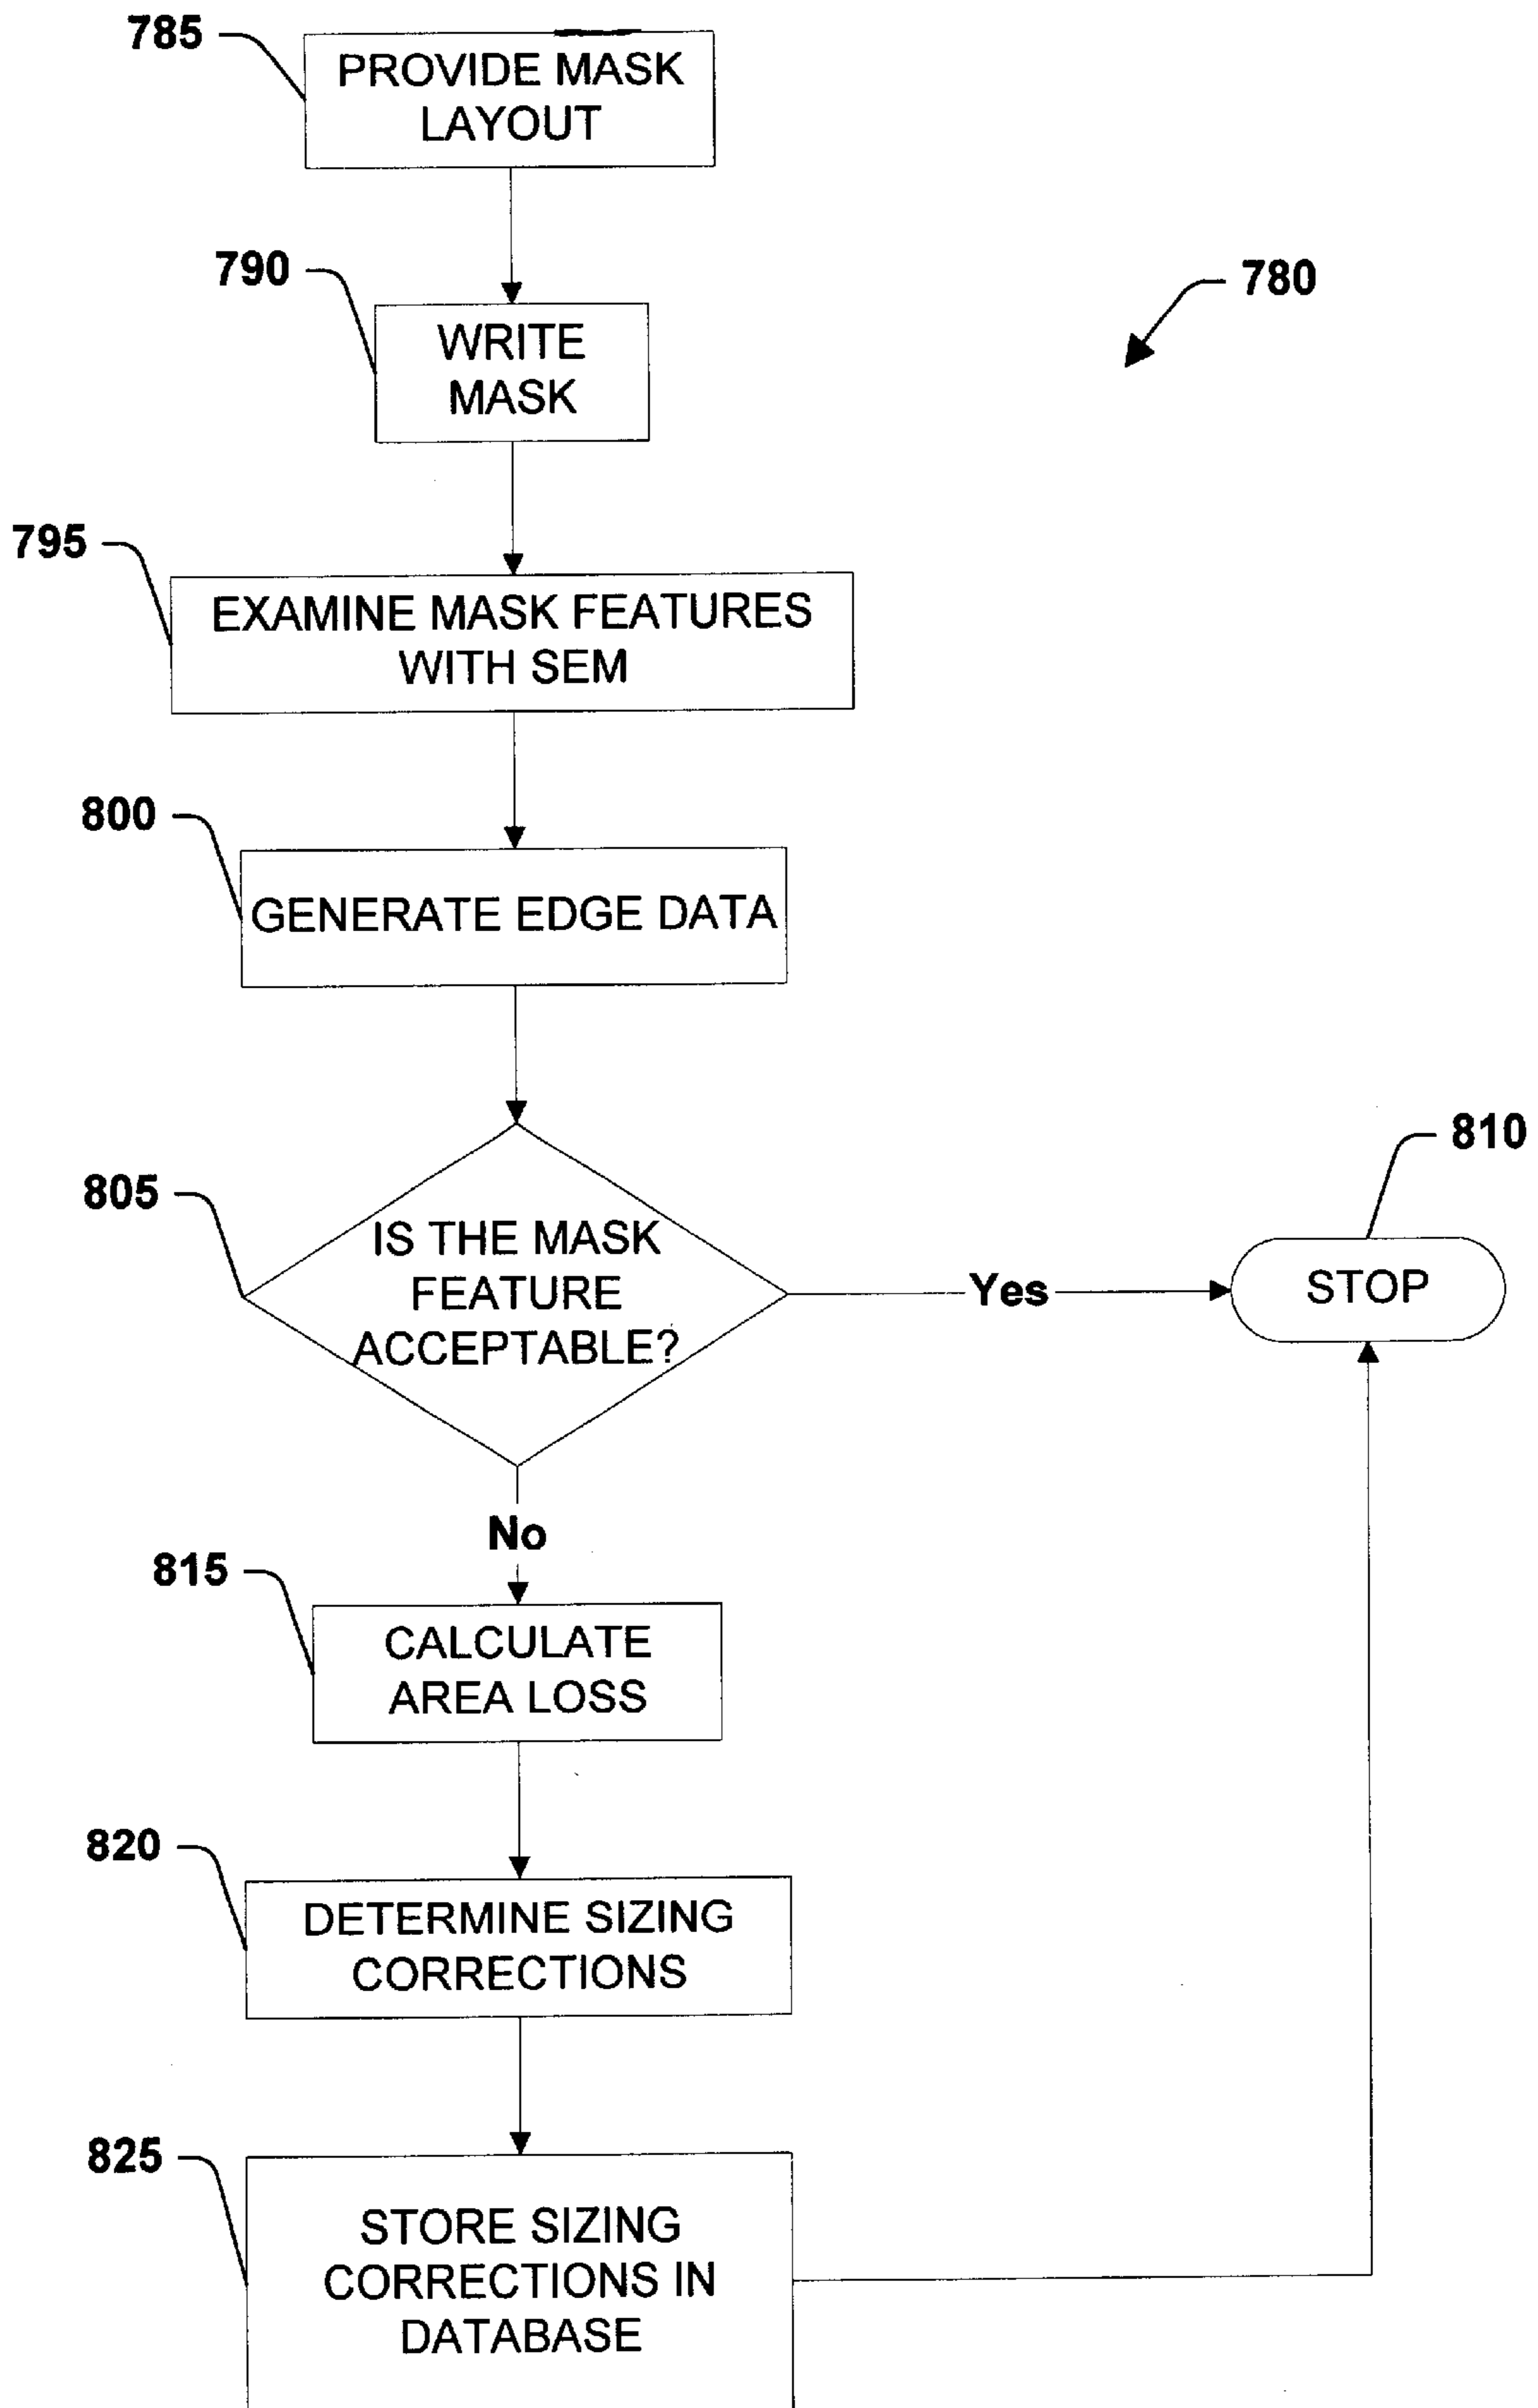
785
PROVIDE MASK LAYOUT

790
WRITE MASK

780

795
EXAMINE MASK FEATURES WITH SEM

800
GENERATE EDGE DATA

805
IS THE MASK FEATURE ACCEPTABLE?

Yes

810
STOP

No

815
CALCULATE AREA LOSS

820
DETERMINE SIZING CORRECTIONS

825
STORE SIZING CORRECTIONS IN DATABASE